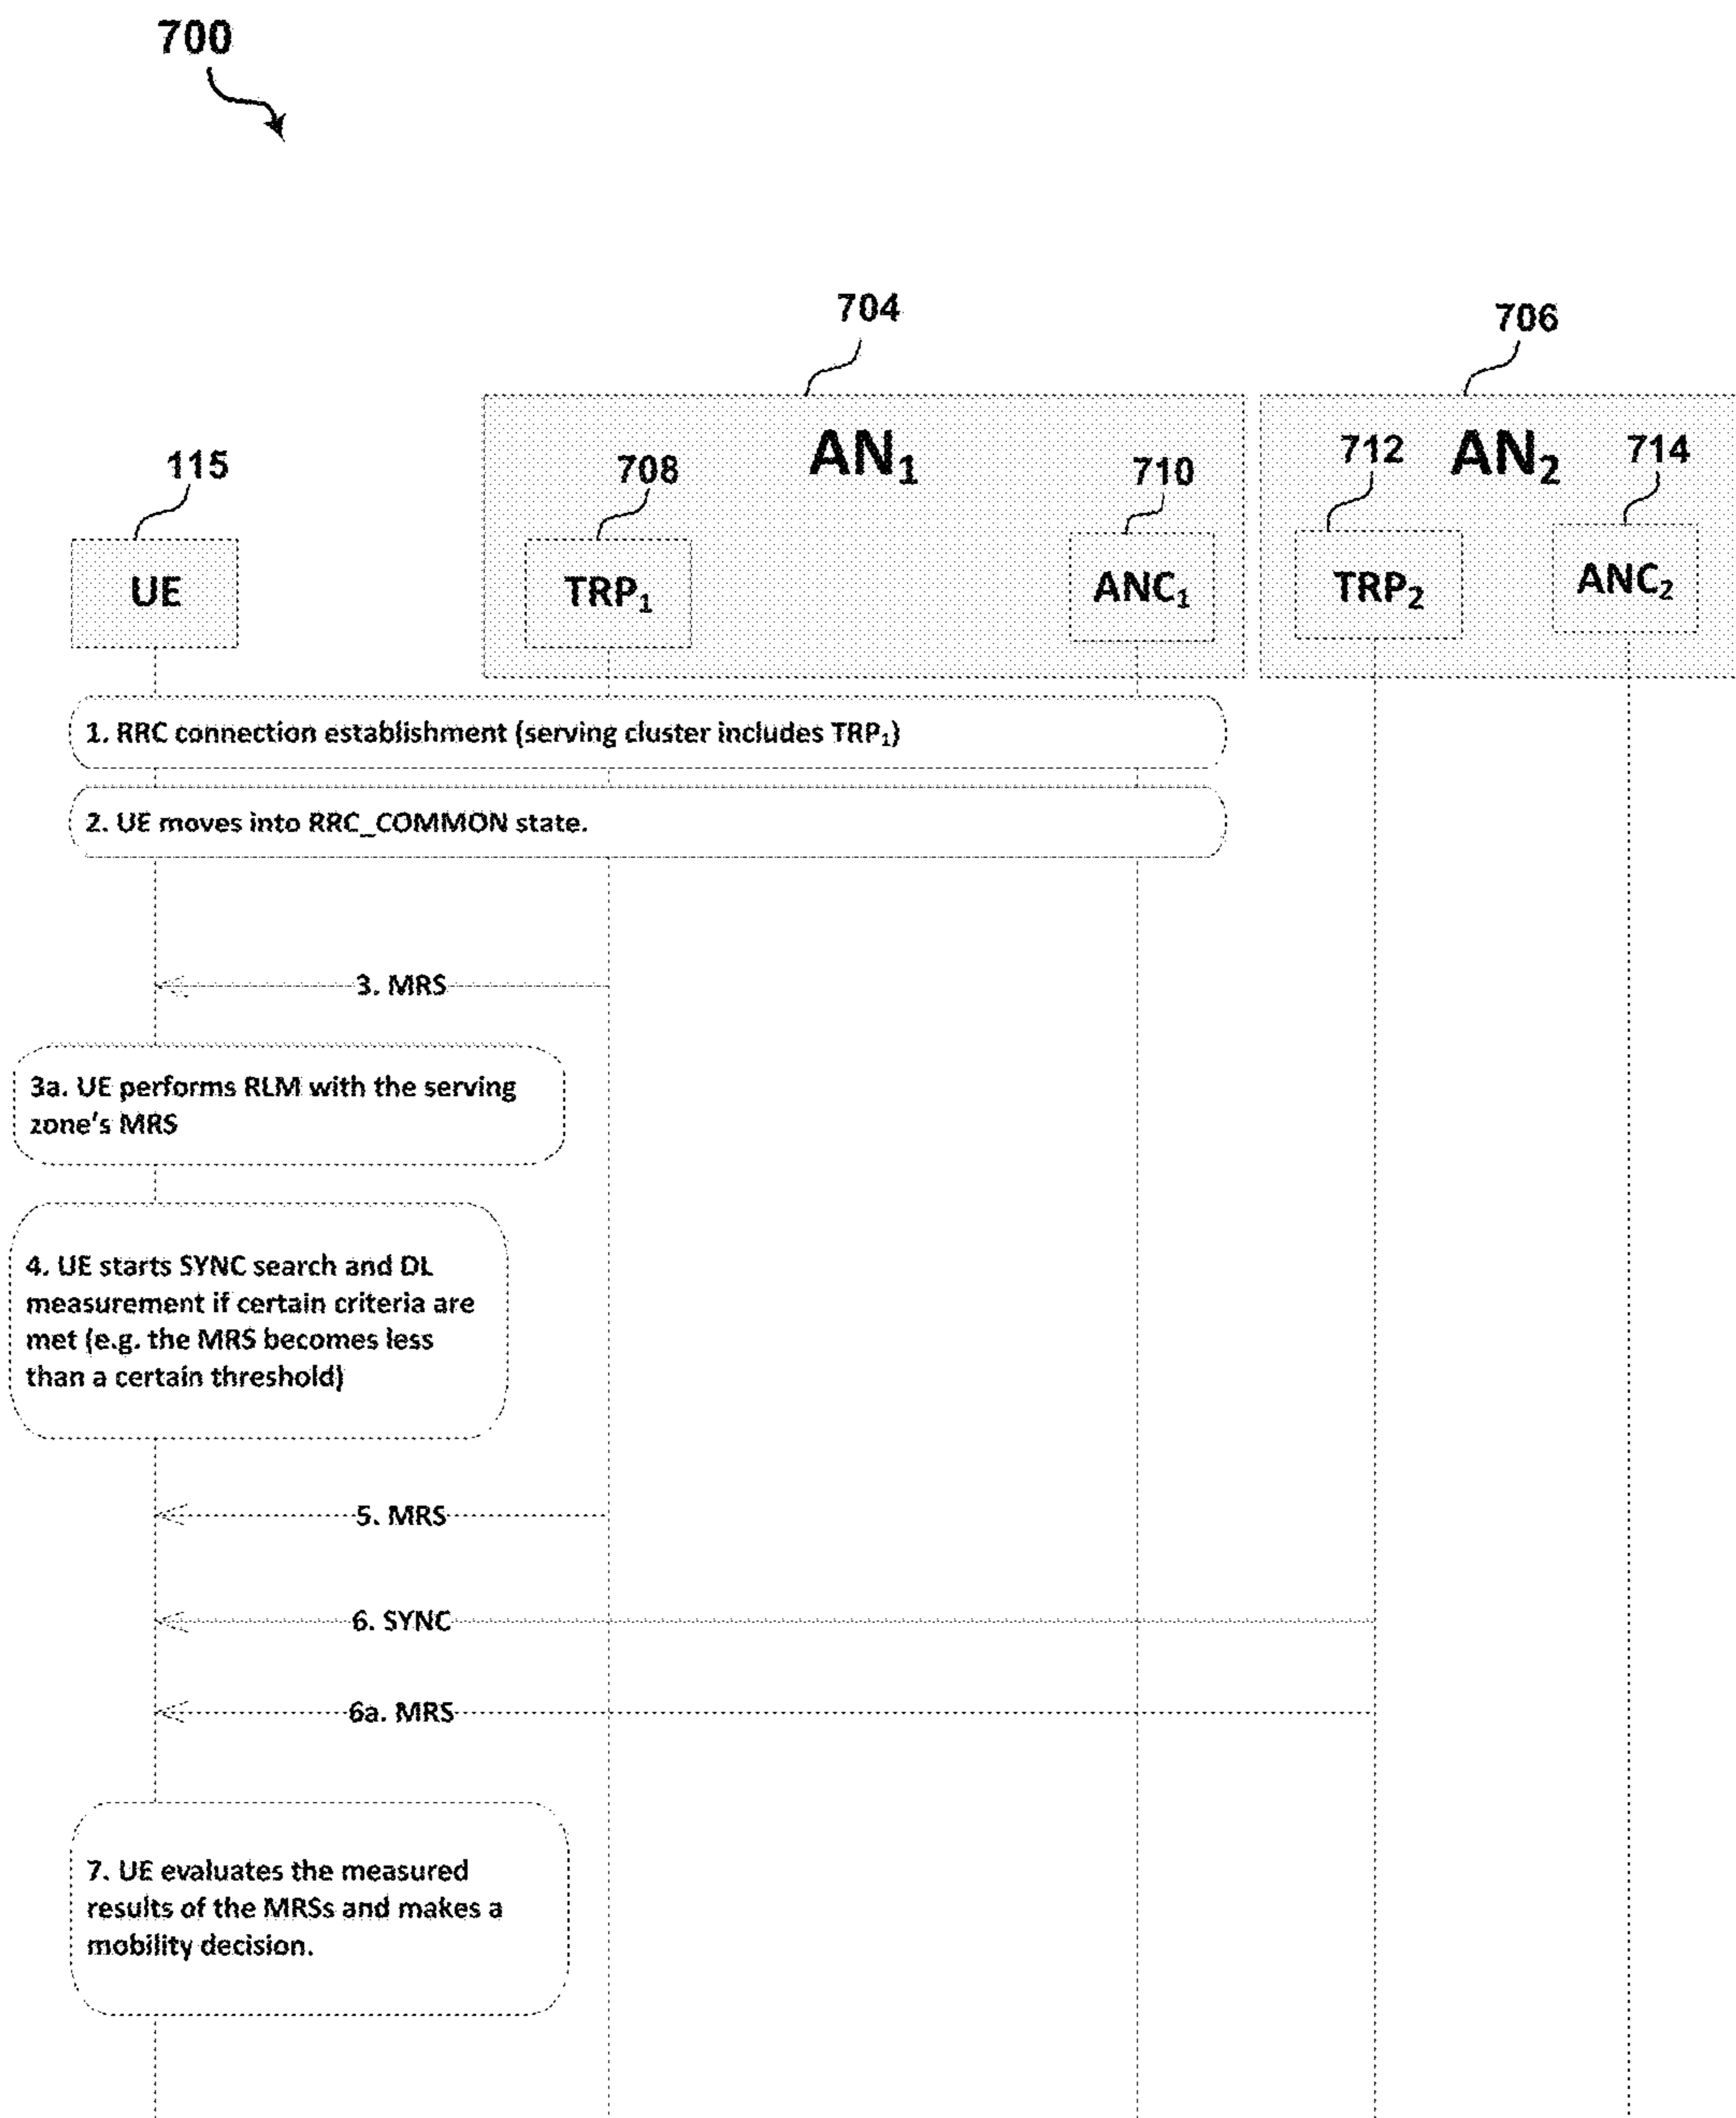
700

704

706

$AN_1$

$AN_2$

115

708

710

712

714

UE

$TRP_1$

$ANC_1$

$TRP_2$

$ANC_2$

1. RRC connection establishment (serving cluster includes $TRP_1$)

2. UE moves into RRC_COMMON state.

3. MRS

3a. UE performs RLM with the serving zone's MRS

4. UE starts SYNC search and DL measurement if certain criteria are met (e.g. the MRS becomes less than a certain threshold)

5. MRS

6. SYNC

6a. MRS

7. UE evaluates the measured results of the MRSs and makes a mobility decision.